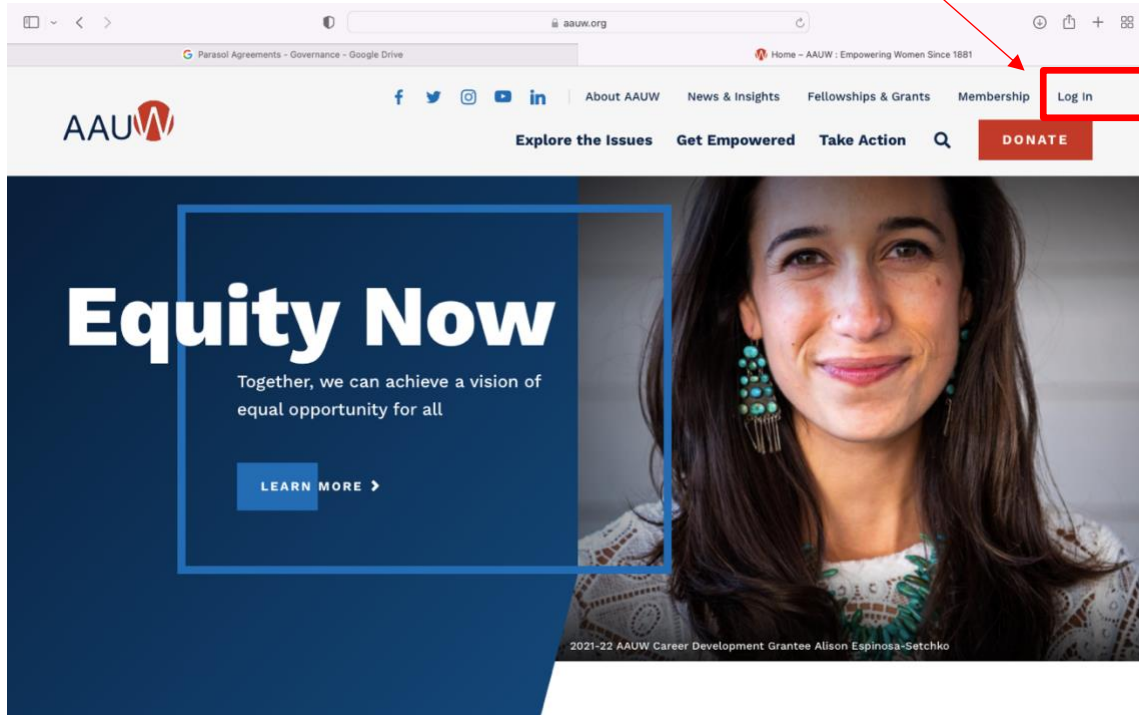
aauw.org

Parasol Agreements - Governance - Google Drive

Home – AAUW : Empowering Women Since 1881

AAUW

About AAUW News & Insights Fellowships & Grants Membership Log In

Explore the Issues Get Empowered Take Action DONATE

Equity Now

Together, we can achieve a vision of equal opportunity for all

LEARN MORE >

2021-22 AAUW Career Development Grantee Alison Espinosa-Setchko